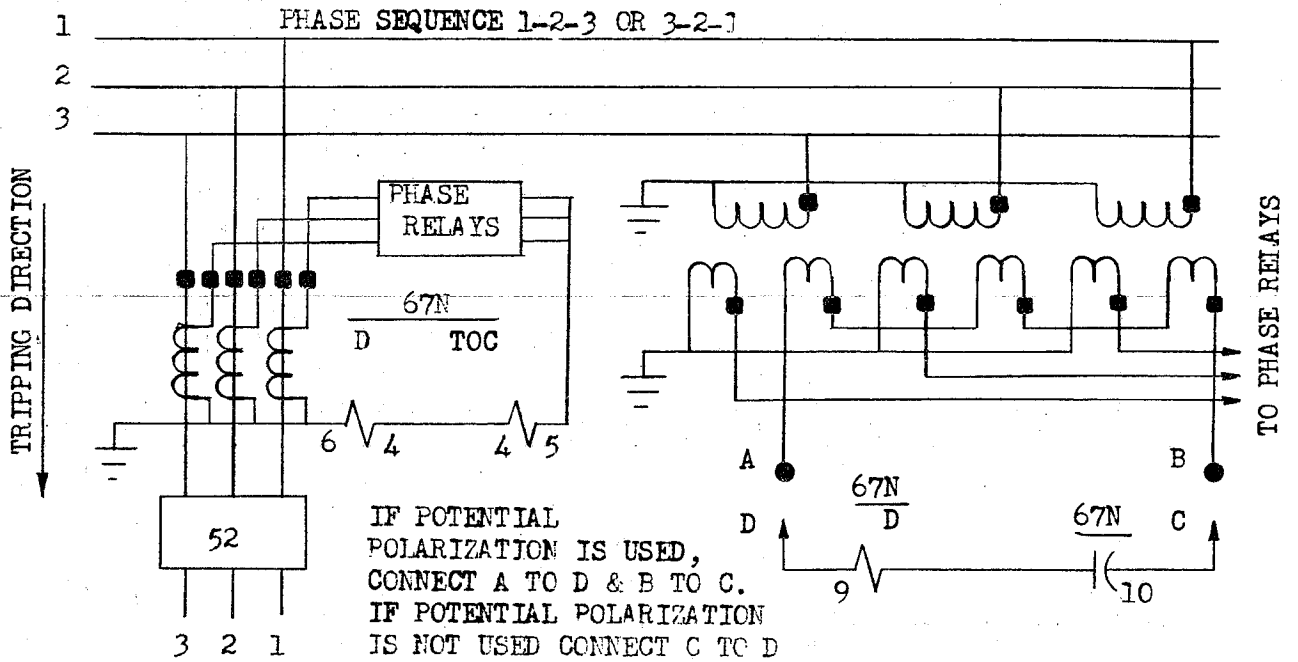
PHASE SEQUENCE 1-2-3 OR 3-2-1

1
2
3

TRIPPING DIRECTION

PHASE RELAYS

$\frac{67N}{D \quad TOC}$

6 4 4 5

52

3 2 1

IF POTENTIAL POLARIZATION IS USED, CONNECT A TO D & B TO C. IF POTENTIAL POLARIZATION IS NOT USED CONNECT C TO D

A

B

D

$\frac{67N}{D}$

67N

C

9

10

TO PHASE RELAYS